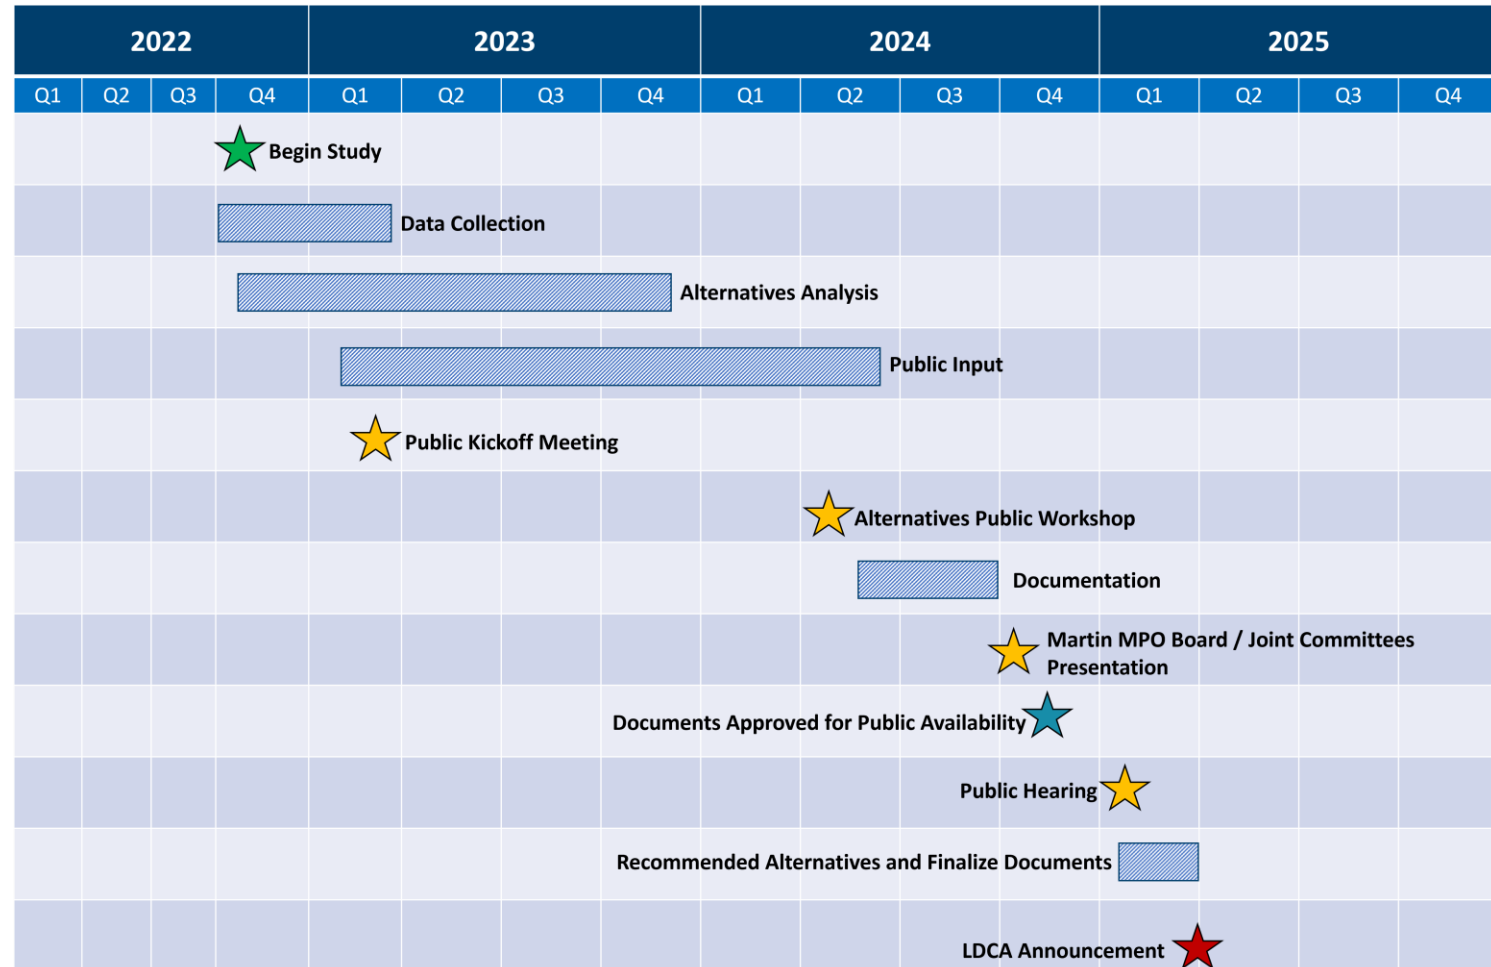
| 2022 | | | | 2023 | | | | 2024 | | | | 2025 | | | |
|---|---|---|---|---|---|---|---|---|---|---|---|---|---|---|---|
| Q1 | Q2 | Q3 | Q4 | Q1 | Q2 | Q3 | Q4 | Q1 | Q2 | Q3 | Q4 | Q1 | Q2 | Q3 | Q4 |

Begin Study

Data Collection

Alternatives Analysis

Public Input

Public Kickoff Meeting

Alternatives Public Workshop

Documentation

Martin MPO Board / Joint Committees Presentation

Documents Approved for Public Availability

Public Hearing

Recommended Alternatives and Finalize Documents

LDCA Announcement